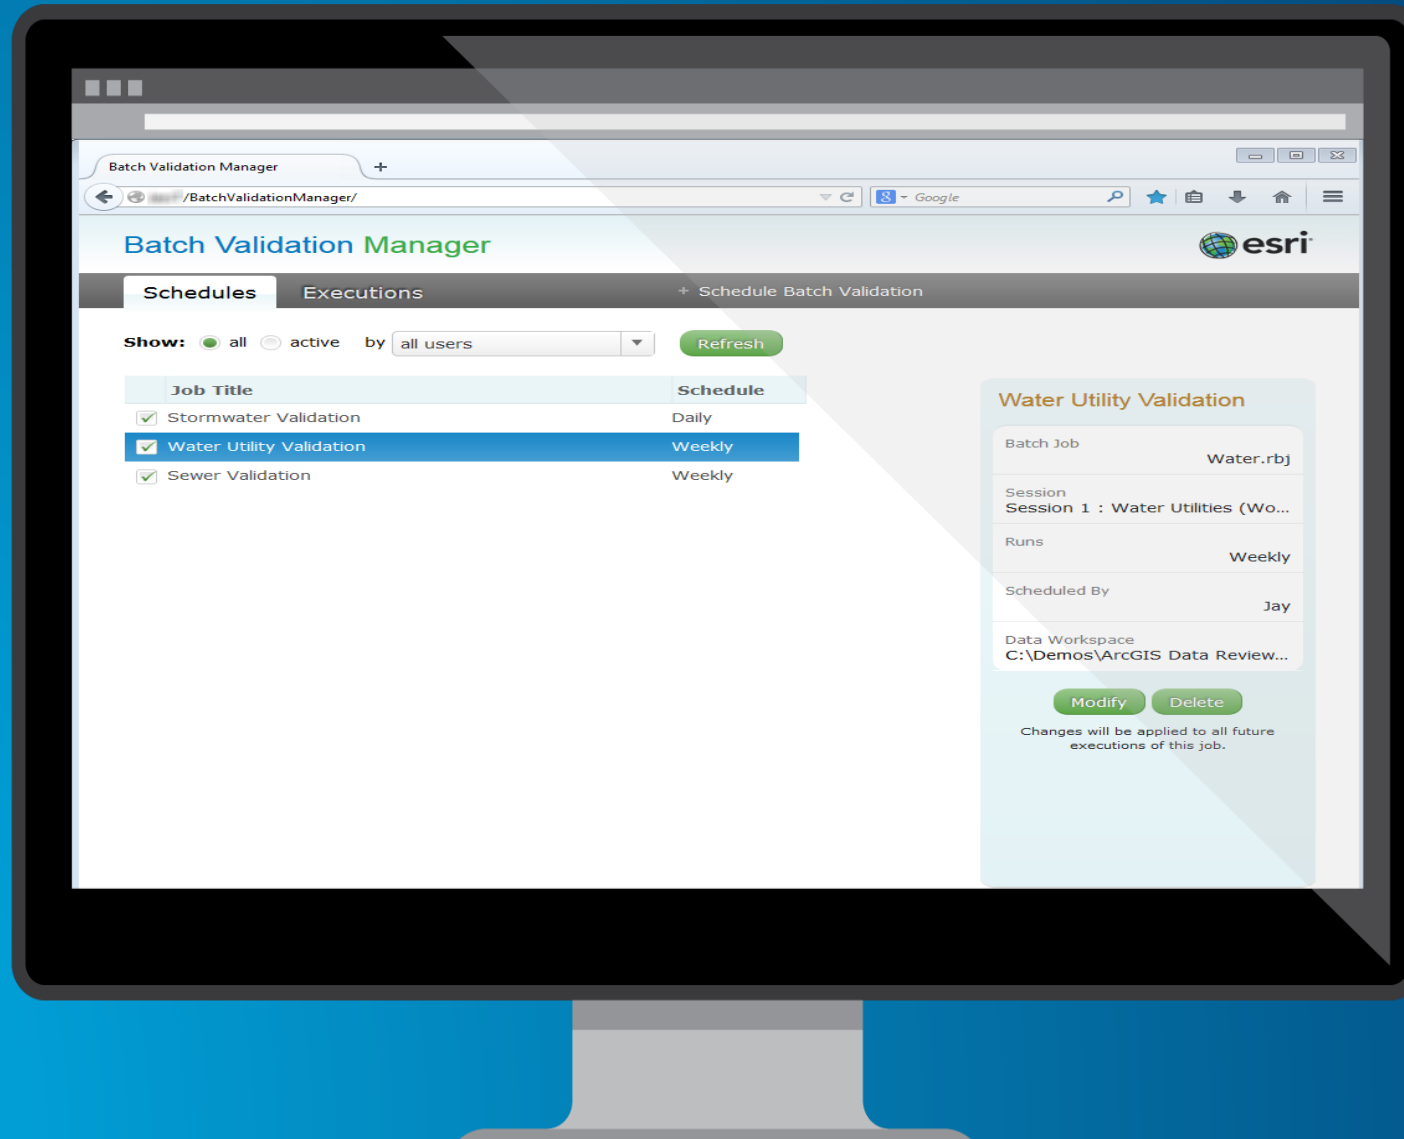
Batch Validation Manager +

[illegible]/BatchValidationManager/

Google

Batch Validation Manager

esri

Schedules Executions + Schedule Batch Validation

Show: all active by all users Refresh

| Job Title | Schedule |
|---|---|
| Stormwater Validation | Daily |
| Water Utility Validation | Weekly |
| Sewer Validation | Weekly |

Water Utility Validation

Batch Job
Water.rbj

Session
Session 1 : Water Utilities (Wo...

Runs
Weekly

Scheduled By
Jay

Data Workspace
C:\Demos\ArcGIS Data Review...

Modify Delete

Changes will be applied to all future executions of this job.